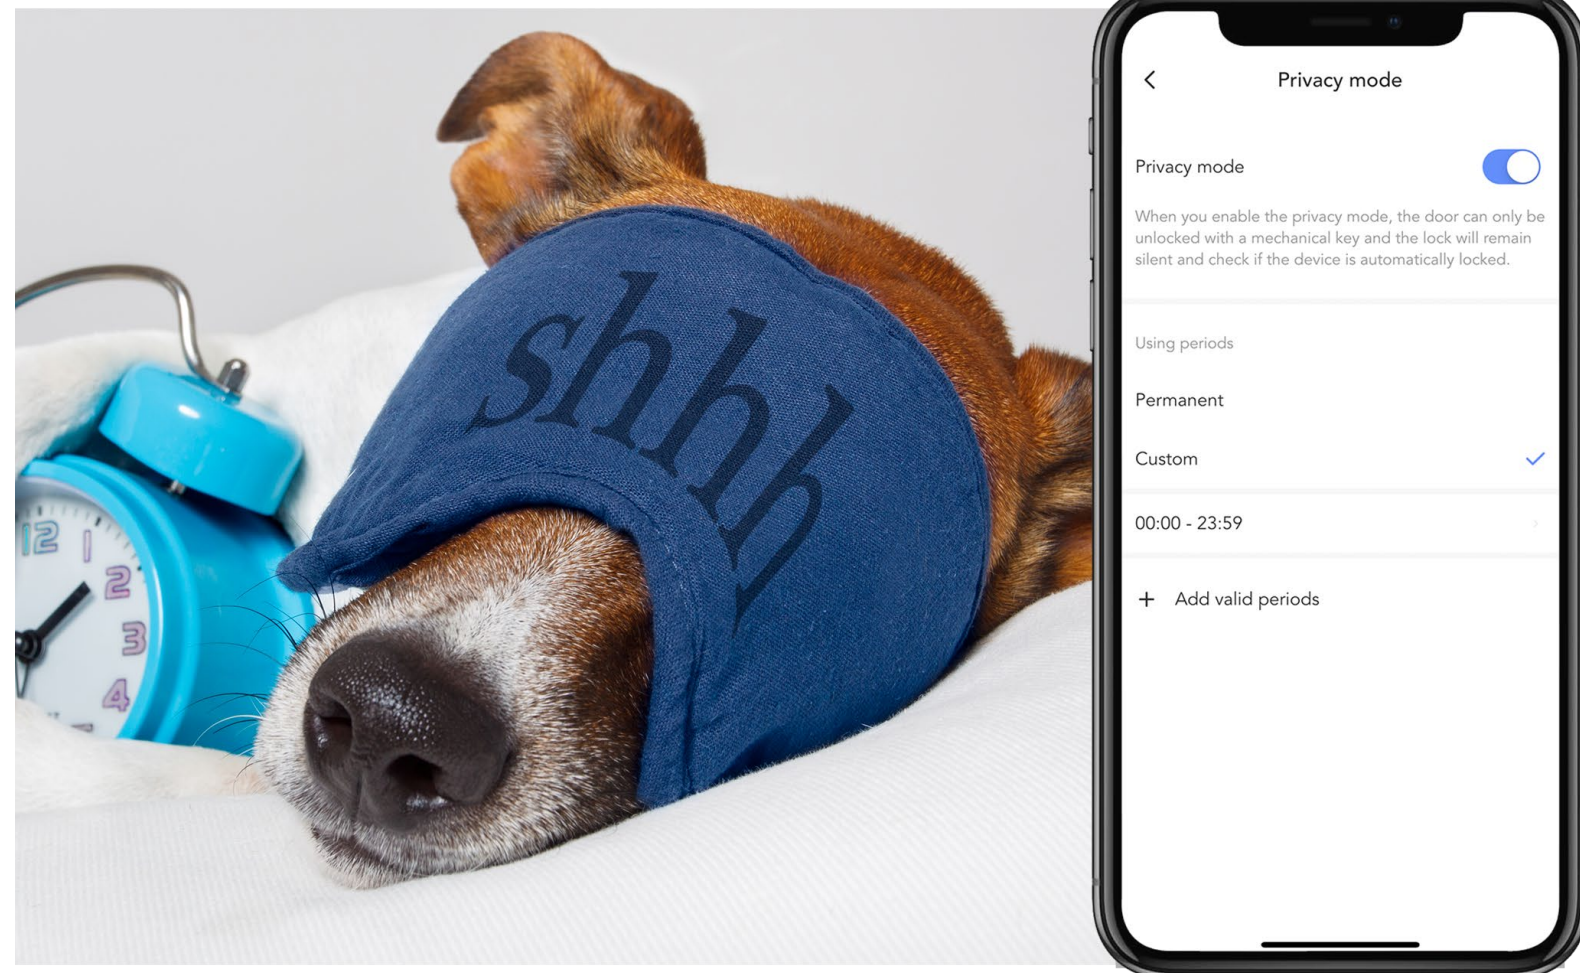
shhh

12
1
2
3
4

Privacy mode

Privacy mode

When you enable the privacy mode, the door can only be unlocked with a mechanical key and the lock will remain silent and check if the device is automatically locked.

Using periods

Permanent

Custom

00:00 - 23:59

+ Add valid periods